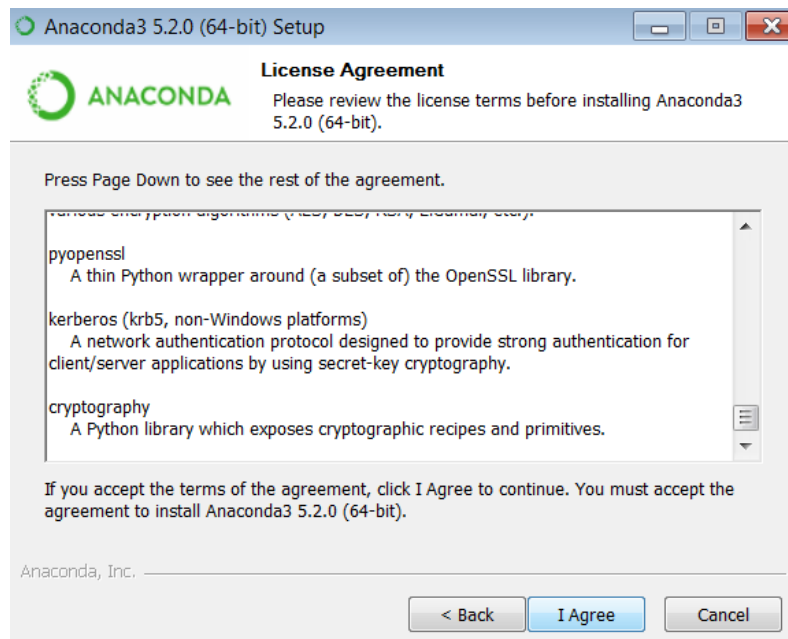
Anaconda3 5.2.0 (64-bit) Setup

ANACONDA

License Agreement

Please review the license terms before installing Anaconda3 5.2.0 (64-bit).

Press Page Down to see the rest of the agreement.

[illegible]

pyopenssl
A thin Python wrapper around (a subset of) the OpenSSL library.

kerberos (krb5, non-Windows platforms)
A network authentication protocol designed to provide strong authentication for client/server applications by using secret-key cryptography.

cryptography
A Python library which exposes cryptographic recipes and primitives.

If you accept the terms of the agreement, click I Agree to continue. You must accept the agreement to install Anaconda3 5.2.0 (64-bit).

Anaconda, Inc.

< Back

I Agree

Cancel